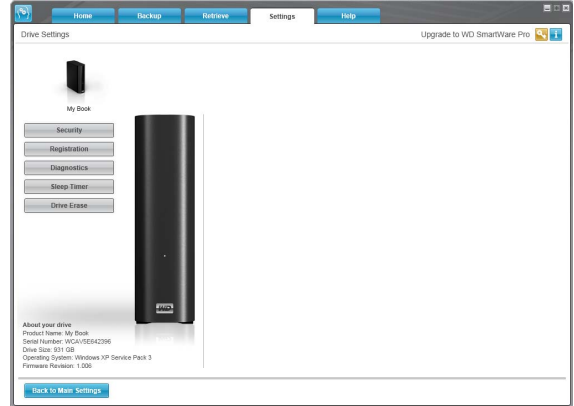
Home
Backup
Retrieve
Settings
Help

Drive Settings

Upgrade to WD SmartWare Pro

My Book

Security
Registration
Diagnostics
Sleep Timer
Drive Erase

WD

About your drive
Product Name: My Book
Serial Number: WCAV5E642396
Drive Size: 931 GB
Operating System: Windows XP Service Pack 3
Firmware Revision: 1.006

Back to Main Settings